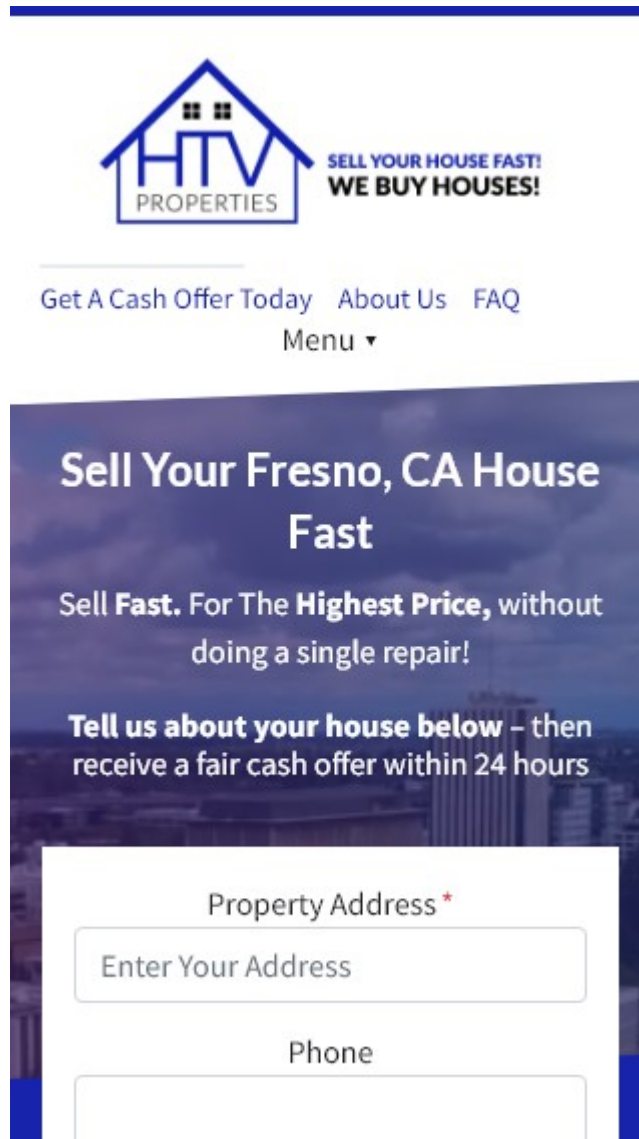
HTV
PROPERTIES
SELL YOUR HOUSE FAST!
WE BUY HOUSES!

Get A Cash Offer Today About Us FAQ
Menu ▾

Sell Your Fresno, CA House Fast

Sell **Fast.** For The **Highest Price,** without doing a single repair!

**Tell us about your house below** – then receive a fair cash offer within 24 hours

Property Address *
Enter Your Address

Phone